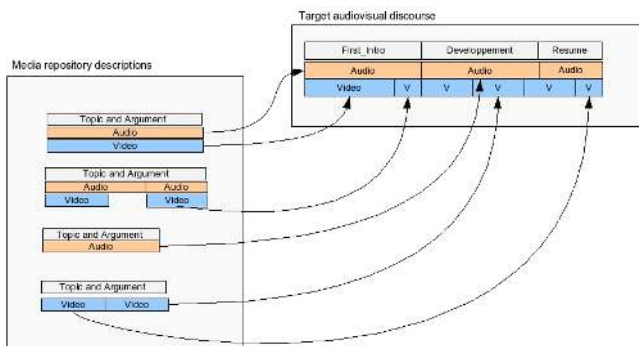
Target audiovisual discourse

| First_Intro | | Developpement | | | Resume | |
|---|---|---|---|---|---|---|
| Audio | | Audio | | | Audio | |
| Video | V | V | V | V | V | V |

Media repository descriptions

Topic and Argument
Audio
Video

Topic and Argument
Audio Audio
Video Video

Topic and Argument
Audio

Topic and Argument
Video Video